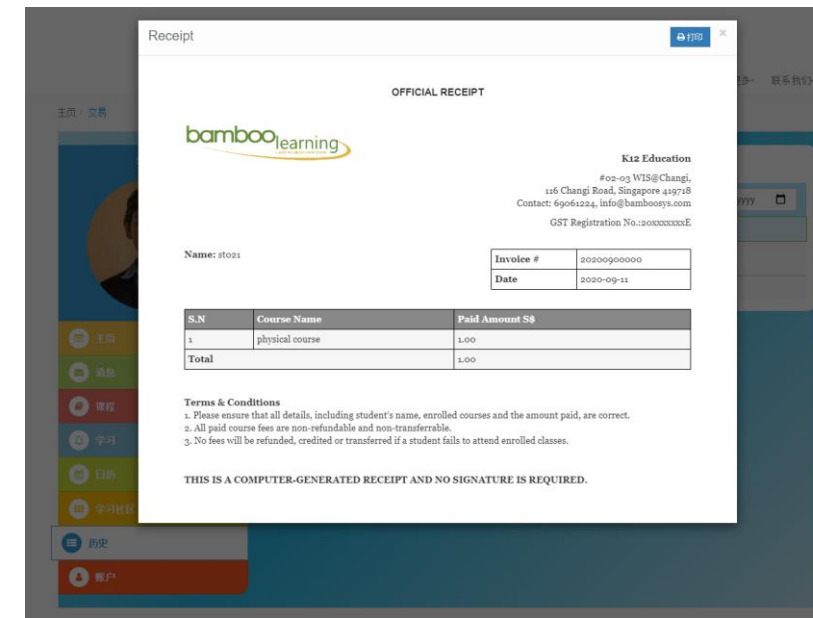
Receipt

打印

×

OFFICIAL RECEIPT

bamboolearning

K12 Education

#02-03 WIS@Changi,
116 Changi Road, Singapore 419718
Contact: 69061224, info@bamboosys.com

GST Registration No.:20xxxxxxxxE

Name: st021

| Invoice # | 20200900000 |
|---|---|
| Date | 2020-09-11 |

| S.N | Course Name | Paid Amount S$ |
|---|---|---|
| 1 | physical course | 1.00 |
| Total | | 1.00 |

Terms & Conditions
1. Please ensure that all details, including student's name, enrolled courses and the amount paid, are correct.
2. All paid course fees are non-refundable and non-transferrable.
3. No fees will be refunded, credited or transferred if a student fails to attend enrolled classes.

THIS IS A COMPUTER-GENERATED RECEIPT AND NO SIGNATURE IS REQUIRED.

主页 › 交易

联系我们

主页

消息

课程

学习

日历

学习社区

历史

账户